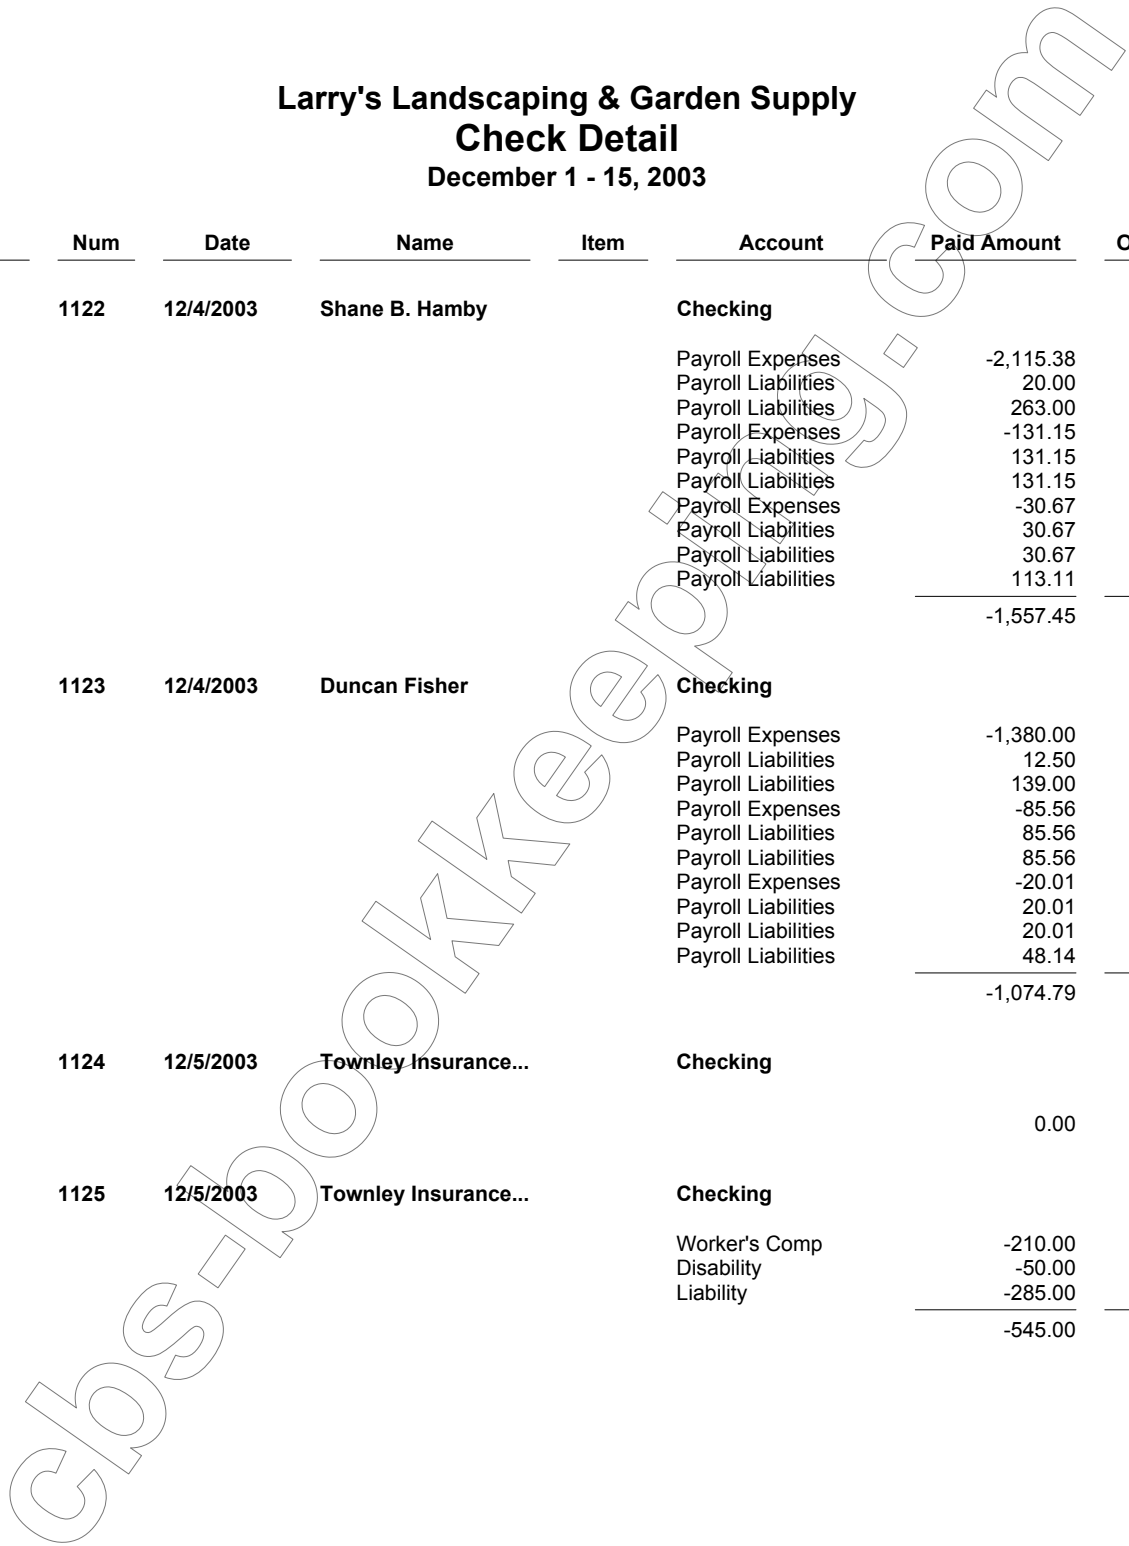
Larry's Landscaping & Garden Supply
Check Detail
December 1 - 15, 2003

| Num | Date | Name | Item | Account | Paid Amount | O |
|---|---|---|---|---|---|---|
| 1122 | 12/4/2003 | Shane B. Hamby | | Checking | | |
| | | | | Payroll Expenses | -2,115.38 | |
| | | | | Payroll Liabilities | 20.00 | |
| | | | | Payroll Liabilities | 263.00 | |
| | | | | Payroll Expenses | -131.15 | |
| | | | | Payroll Liabilities | 131.15 | |
| | | | | Payroll Liabilities | 131.15 | |
| | | | | Payroll Expenses | -30.67 | |
| | | | | Payroll Liabilities | 30.67 | |
| | | | | Payroll Liabilities | 30.67 | |
| | | | | Payroll Liabilities | 113.11 | |
| | | | | | -1,557.45 | |
| 1123 | 12/4/2003 | Duncan Fisher | | Checking | | |
| | | | | Payroll Expenses | -1,380.00 | |
| | | | | Payroll Liabilities | 12.50 | |
| | | | | Payroll Liabilities | 139.00 | |
| | | | | Payroll Expenses | -85.56 | |
| | | | | Payroll Liabilities | 85.56 | |
| | | | | Payroll Liabilities | 85.56 | |
| | | | | Payroll Expenses | -20.01 | |
| | | | | Payroll Liabilities | 20.01 | |
| | | | | Payroll Liabilities | 20.01 | |
| | | | | Payroll Liabilities | 48.14 | |
| | | | | | -1,074.79 | |
| 1124 | 12/5/2003 | Townley Insurance... | | Checking | | |
| | | | | | 0.00 | |
| 1125 | 12/5/2003 | Townley Insurance... | | Checking | | |
| | | | | Worker's Comp | -210.00 | |
| | | | | Disability | -50.00 | |
| | | | | Liability | -285.00 | |
| | | | | | -545.00 | |

cbs-bookkeeping.com